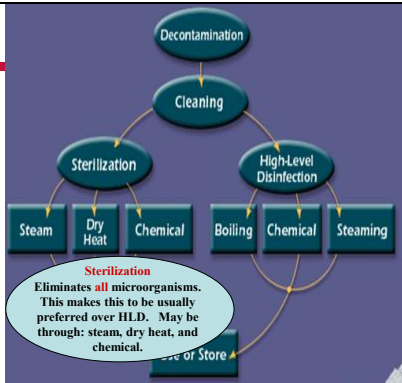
Decontamination

Cleaning

Sterilization

High-Level Disinfection

Steam

Dry Heat

Chemical

Boiling

Chemical

Steaming

Sterilization
Eliminates all microorganisms. This makes this to be usually preferred over HLD. May be through: steam, dry heat, and chemical.

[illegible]se or Store